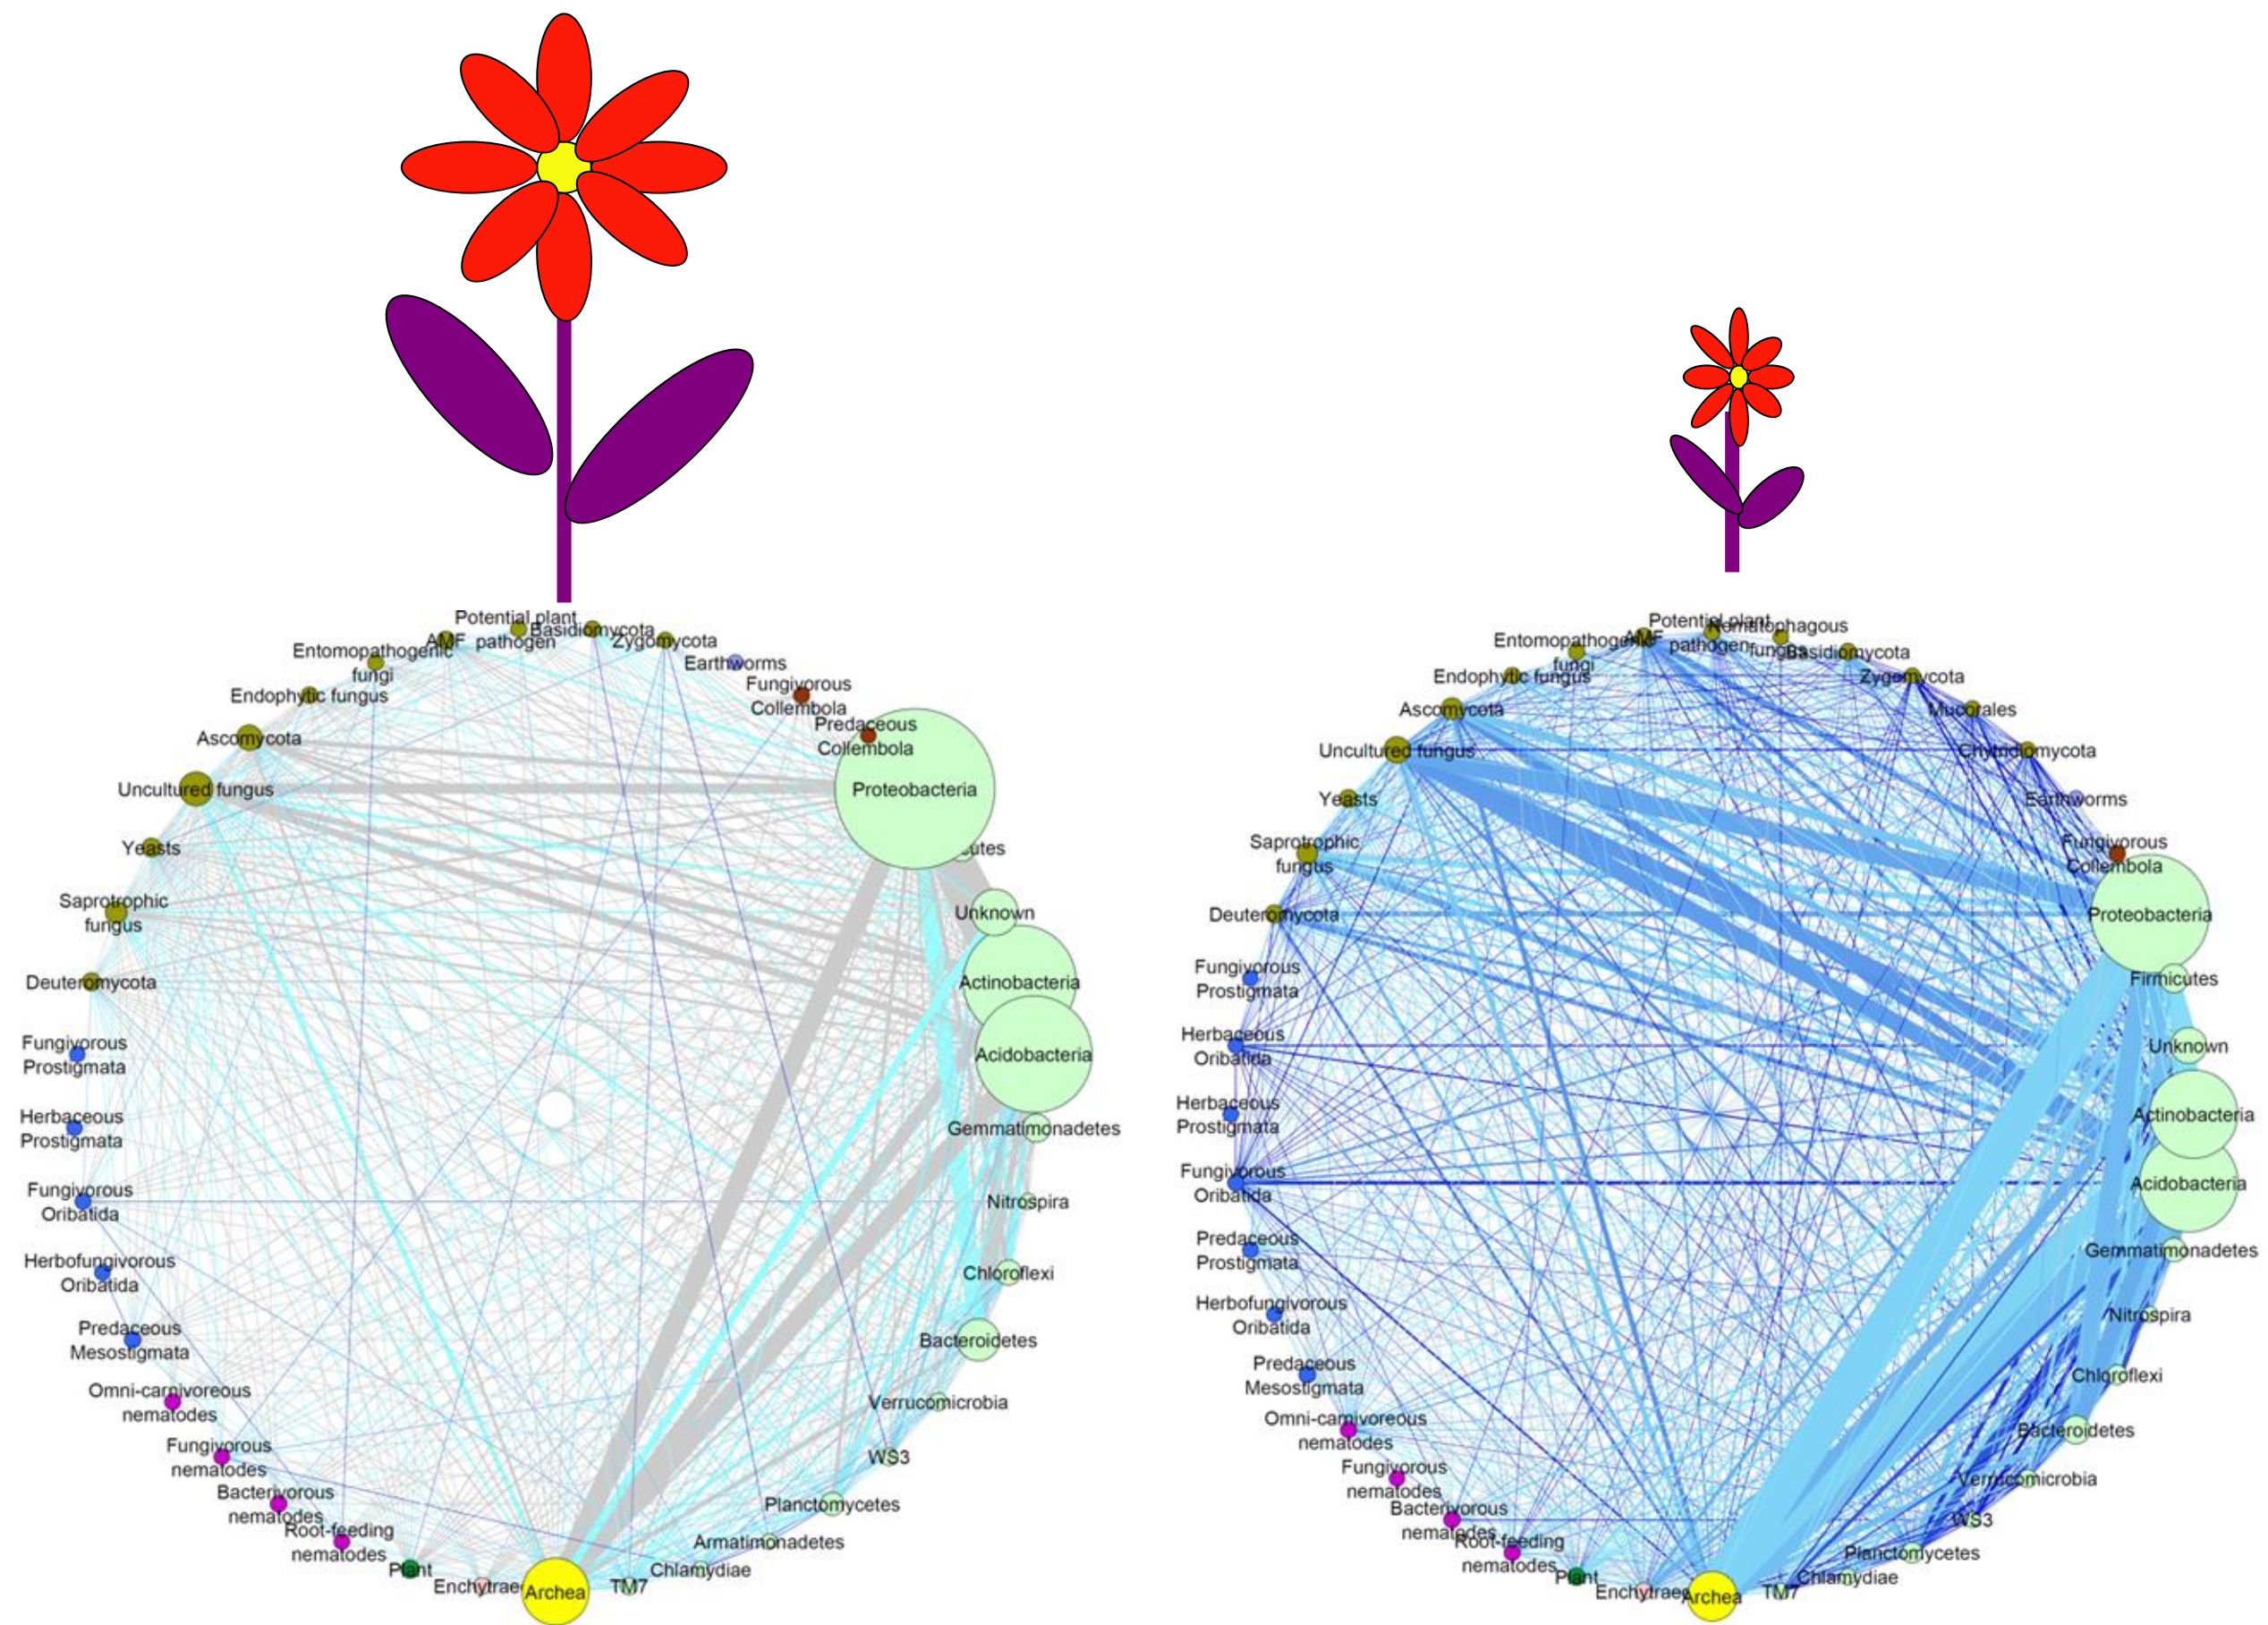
Potential plant pathogen
AMF
Basidiomycota
Zygomycota
Entomopathogenic fungi
Earthworms
Endophytic fungus
Fungivorous Collembola
Predaceous Collembola
Ascomycota
Uncultured fungus
Proteobacteria
Yeasts
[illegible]utes
Saprotrophic fungus
Unknown
Deuteromycota
Actinobacteria
Fungivorous Prostigmata
Acidobacteria
Herbaceous Prostigmata
Gemmatimonadetes
Fungivorous Oribatida
Nitrospira
Herbofungivorous Oribatida
Chloroflexi
Predaceous Mesostigmata
Bacteroidetes
Omni-carnivoreous nematodes
Verrucomicrobia
Fungivorous nematodes
WS3
Bacterivorous nematodes
Planctomycetes
Root-feeding nematodes
Armatimonadetes
Plant
Chlamydiae
Enchytrae
Archea
TM7

Potential plant pathogen
Nematophagous fungus
Entomopathogenic fungi
AMF
Basidiomycota
Endophytic fungus
Zygomycota
Ascomycota
Mucorales
Uncultured fungus
Chytridiomycota
Yeasts
Earthworms
Saprotrophic fungus
Fungivorous Collembola
Deuteromycota
Proteobacteria
Fungivorous Prostigmata
Firmicutes
Herbaceous Oribatida
Unknown
Herbaceous Prostigmata
Actinobacteria
Fungivorous Oribatida
Acidobacteria
Predaceous Prostigmata
Gemmatimonadetes
Herbofungivorous Oribatida
Nitrospira
Predaceous Mesostigmata
Chloroflexi
Omni-carnivoreous nematodes
Bacteroidetes
Fungivorous nematodes
Verrucomicrobia
Bacterivorous nematodes
WS3
Root-feeding nematodes
Planctomycetes
Plant
Chlamydiae
Enchytrae
Archea
TM7